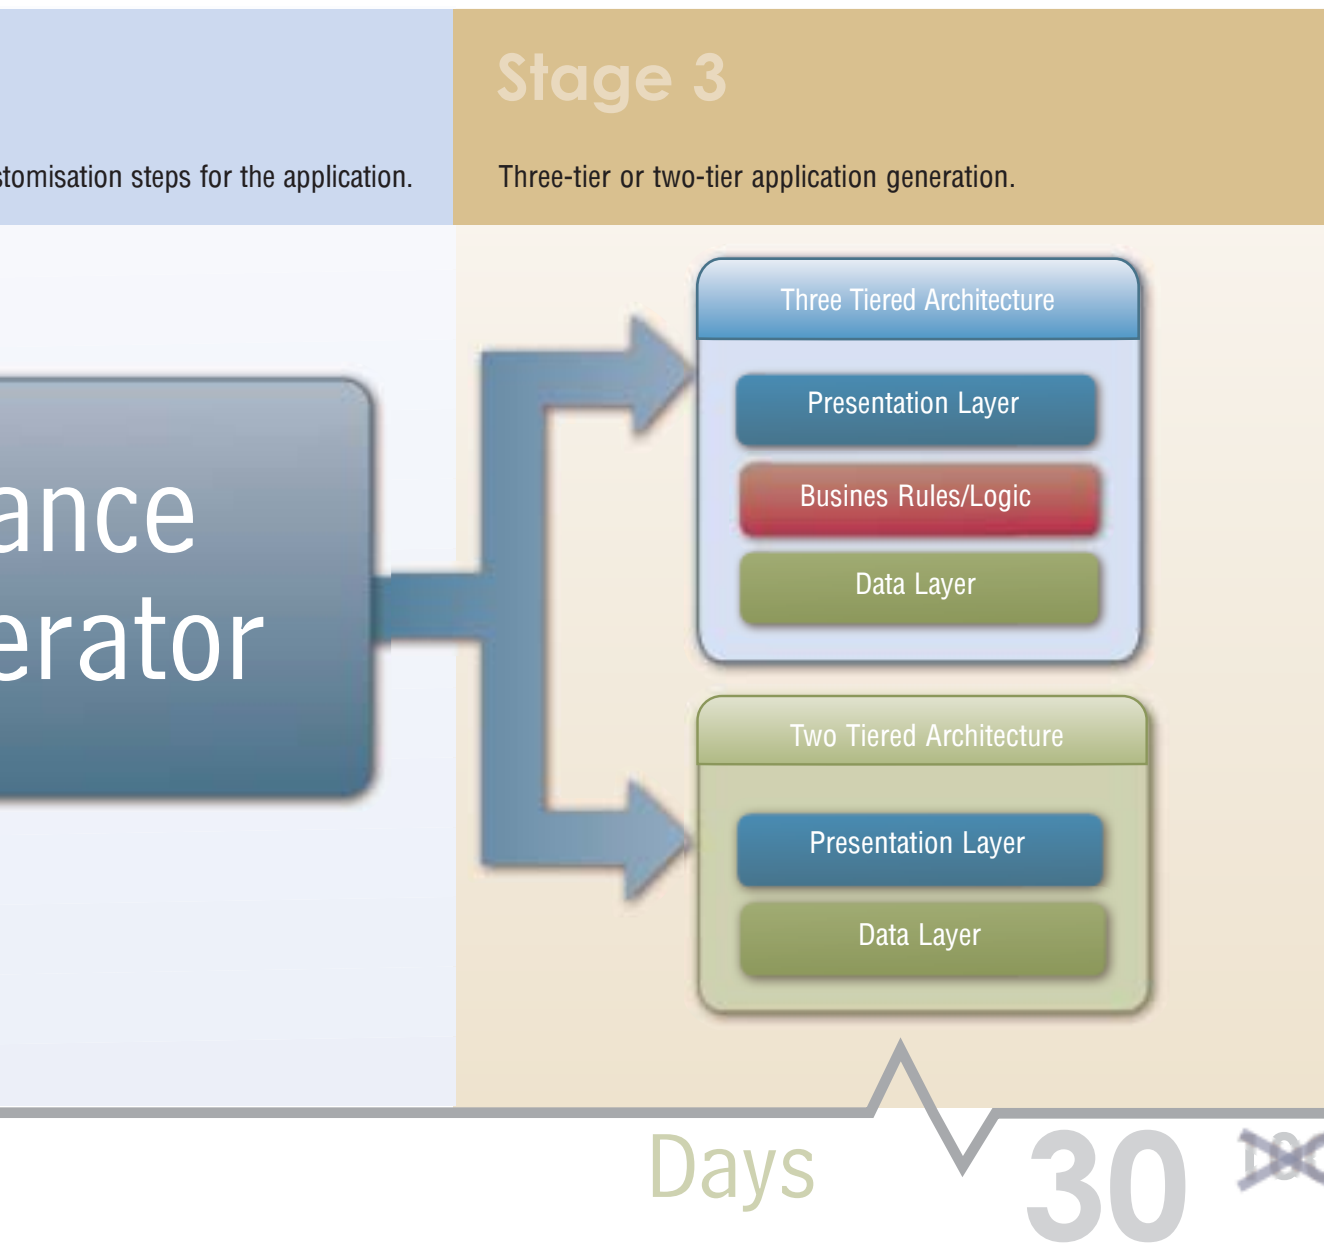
stomisation steps for the application.

Stage 3

Three-tier or two-tier application generation.

ance
erator

Three Tiered Architecture

Presentation Layer

Busines Rules/Logic

Data Layer

Two Tiered Architecture

Presentation Layer

Data Layer

Days

30

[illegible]